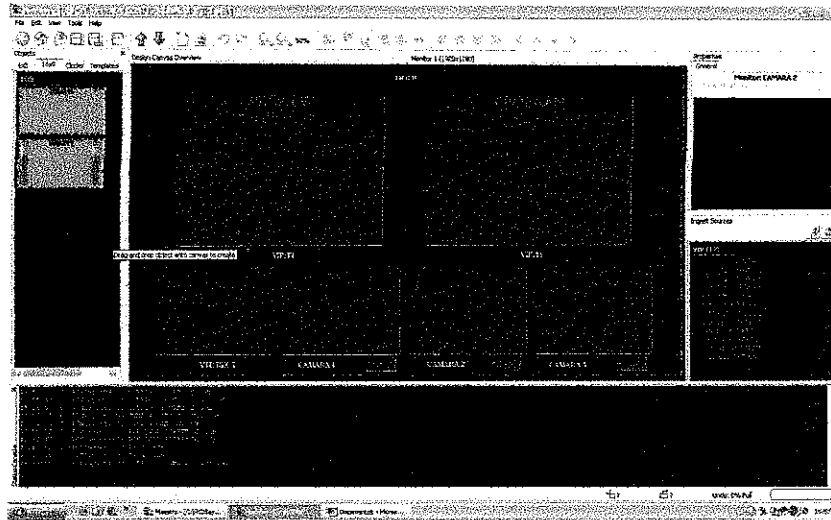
File Edit View Tools Help

Objects

Design Canvas Overview

Monitor 1 [1280x1280]

Properties

General

Monitor CAMARA 2

Input Sources

Drag and drop object onto canvas to create

VIDEO 1

CAMARA 1

CAMARA 2

CAMARA 3

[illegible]